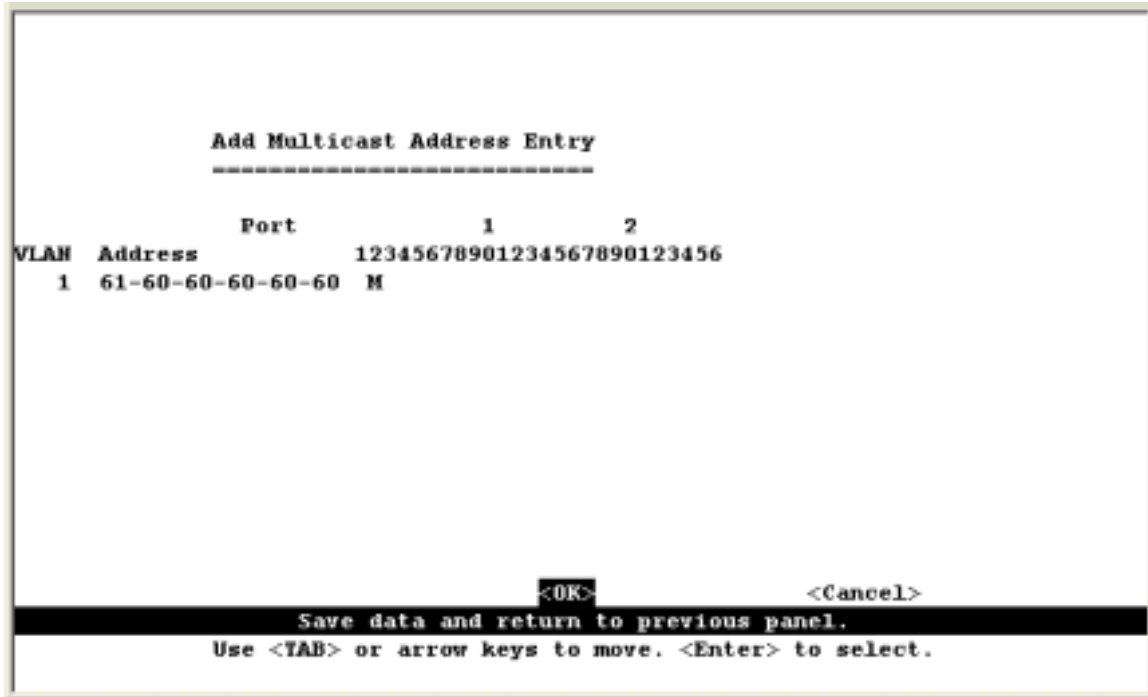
Add Multicast Address Entry
===========================

Port 1 2
VLAN Address 12345678901234567890123456
1 61-60-60-60-60-60 M

<OK> <Cancel>
Save data and return to previous panel.
Use <TAB> or arrow keys to move. <Enter> to select.